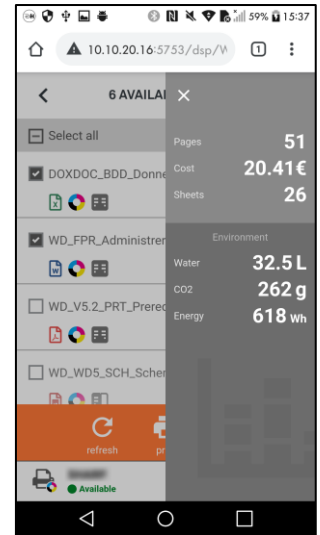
59% 15:37

10.10.20.16:5753/dsp/W

1

6 AVAILAI

Select all

DOXDOC_BDD_Donne

WD_FPR_Administrer

WD_V5.2_PRT_Prerec

WD_WD5_SCH_Scher

refresh

pr

Available

Pages 51

Cost 20.41€

Sheets 26

Environment

Water 32.5 L

CO2 262 g

Energy 618 Wh